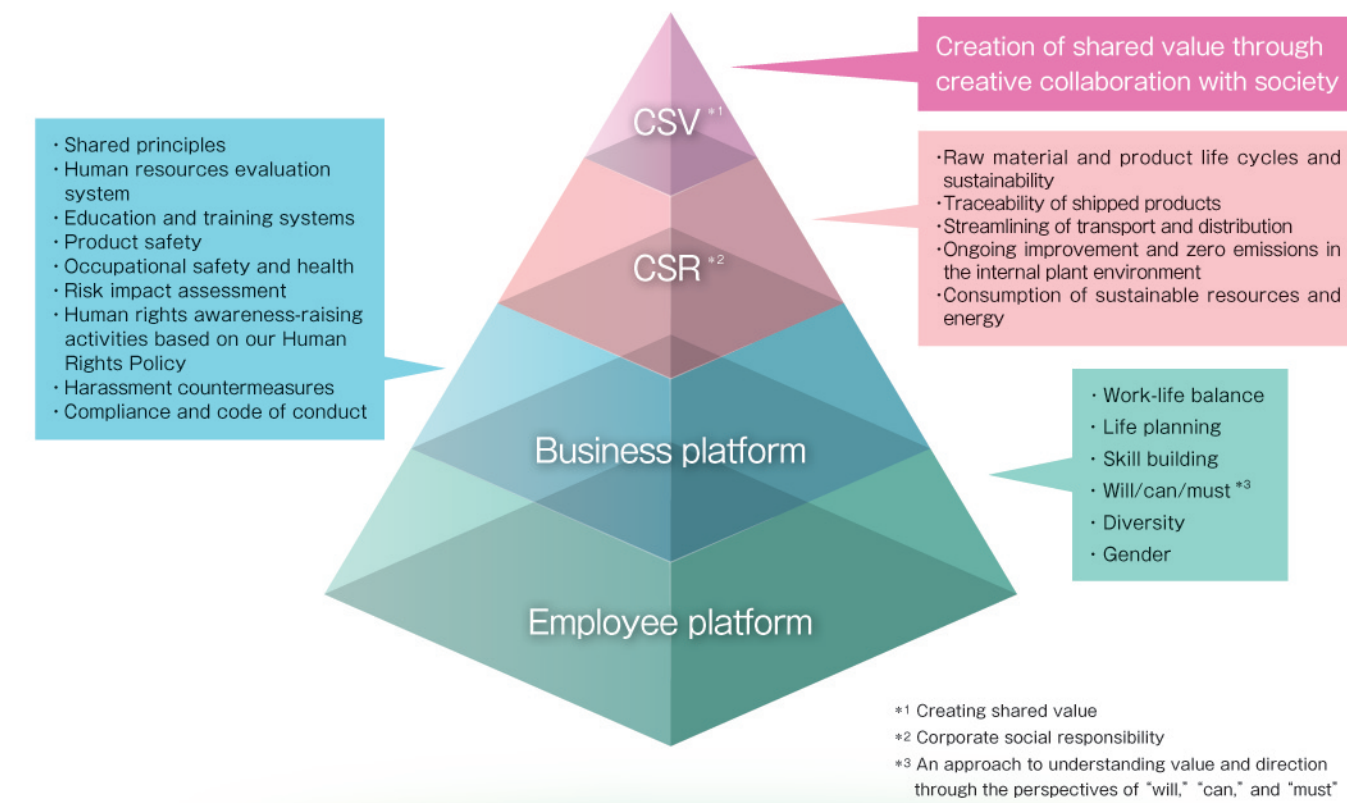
Creation of shared value through creative collaboration with society

CSV *1

CSR *2

Business platform

Employee platform

・Shared principles
・Human resources evaluation system
・Education and training systems
・Product safety
・Occupational safety and health
・Risk impact assessment
・Human rights awareness-raising activities based on our Human Rights Policy
・Harassment countermeasures
・Compliance and code of conduct

・Raw material and product life cycles and sustainability
・Traceability of shipped products
・Streamlining of transport and distribution
・Ongoing improvement and zero emissions in the internal plant environment
・Consumption of sustainable resources and energy

・Work-life balance
・Life planning
・Skill building
・Will/can/must *3
・Diversity
・Gender

*1 Creating shared value
*2 Corporate social responsibility
*3 An approach to understanding value and direction through the perspectives of "will," "can," and "must"